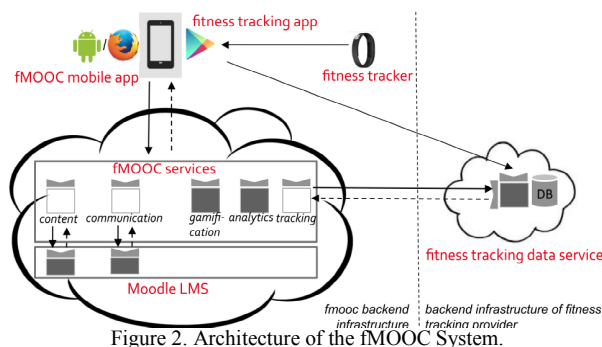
fitness tracking app

fMOOC mobile app

fitness tracker

fMOOC services

content

communication

gamification

analytics

tracking

DB

fitness tracking data service

Moodle LMS

fmooc backend infrastructure

backend infrastructure of fitness tracking provider

Figure 2. Architecture of the fMOOC System.